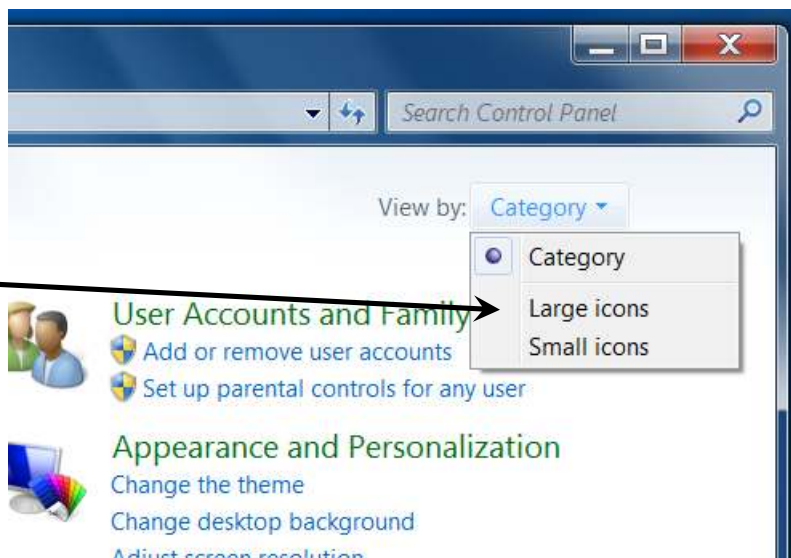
Search Control Panel

View by: Category

Category

Large icons

Small icons

User Accounts and Family

Add or remove user accounts

Set up parental controls for any user

Appearance and Personalization

Change the theme

Change desktop background

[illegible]